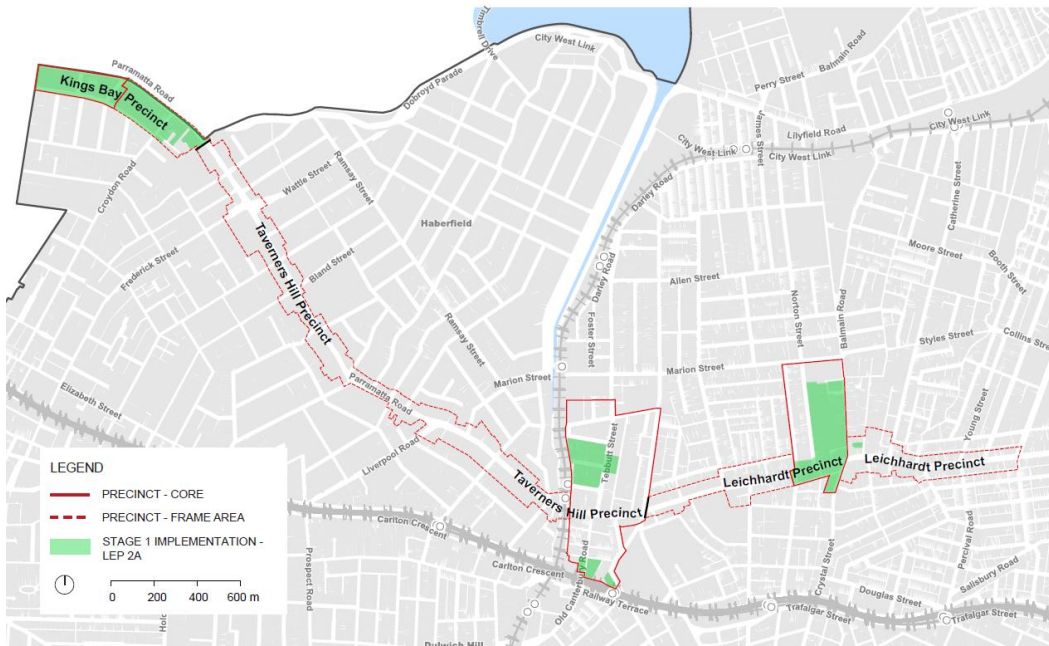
Timbrell Drive
City West Link
Parramatta Road
Kings Bay Precinct
Dobroyd Parade
Perry Street
Balmain Road
City West Link
Lilyfield Road
City West Link
James Street
City West Link
Wattle Street
Ramsay Street
Croydon Road
Haberfield
Darley Road
Catherine Street
Taverners Hill Precinct
Bland Street
Darley Road
Moore Street
Booth Street
Frederick Street
Allen Street
Foster Street
Norton Street
Balmain Road
Styles Street
Collins Street
Ramsay Street
Marion Street
Marion Street
Elizabeth Street
Parramatta Road
Tebbutt Street
Young Street
Liverpool Road
Leichhardt Precinct
Leichhardt Precinct
Taverners Hill Precinct
LEGEND
PRECINCT - CORE
PRECINCT - FRAME AREA
STAGE 1 IMPLEMENTATION - LEP 2A
0 200 400 600 m
Carlton Crescent
Carlton Crescent
Prospect Road
Old Canterbury Road
Railway Terrace
Crystal Street
Percival Road
Salisbury Road
Douglas Street
Trafalgar Street
Trafalgar Street
Dulwich Hill
Hol